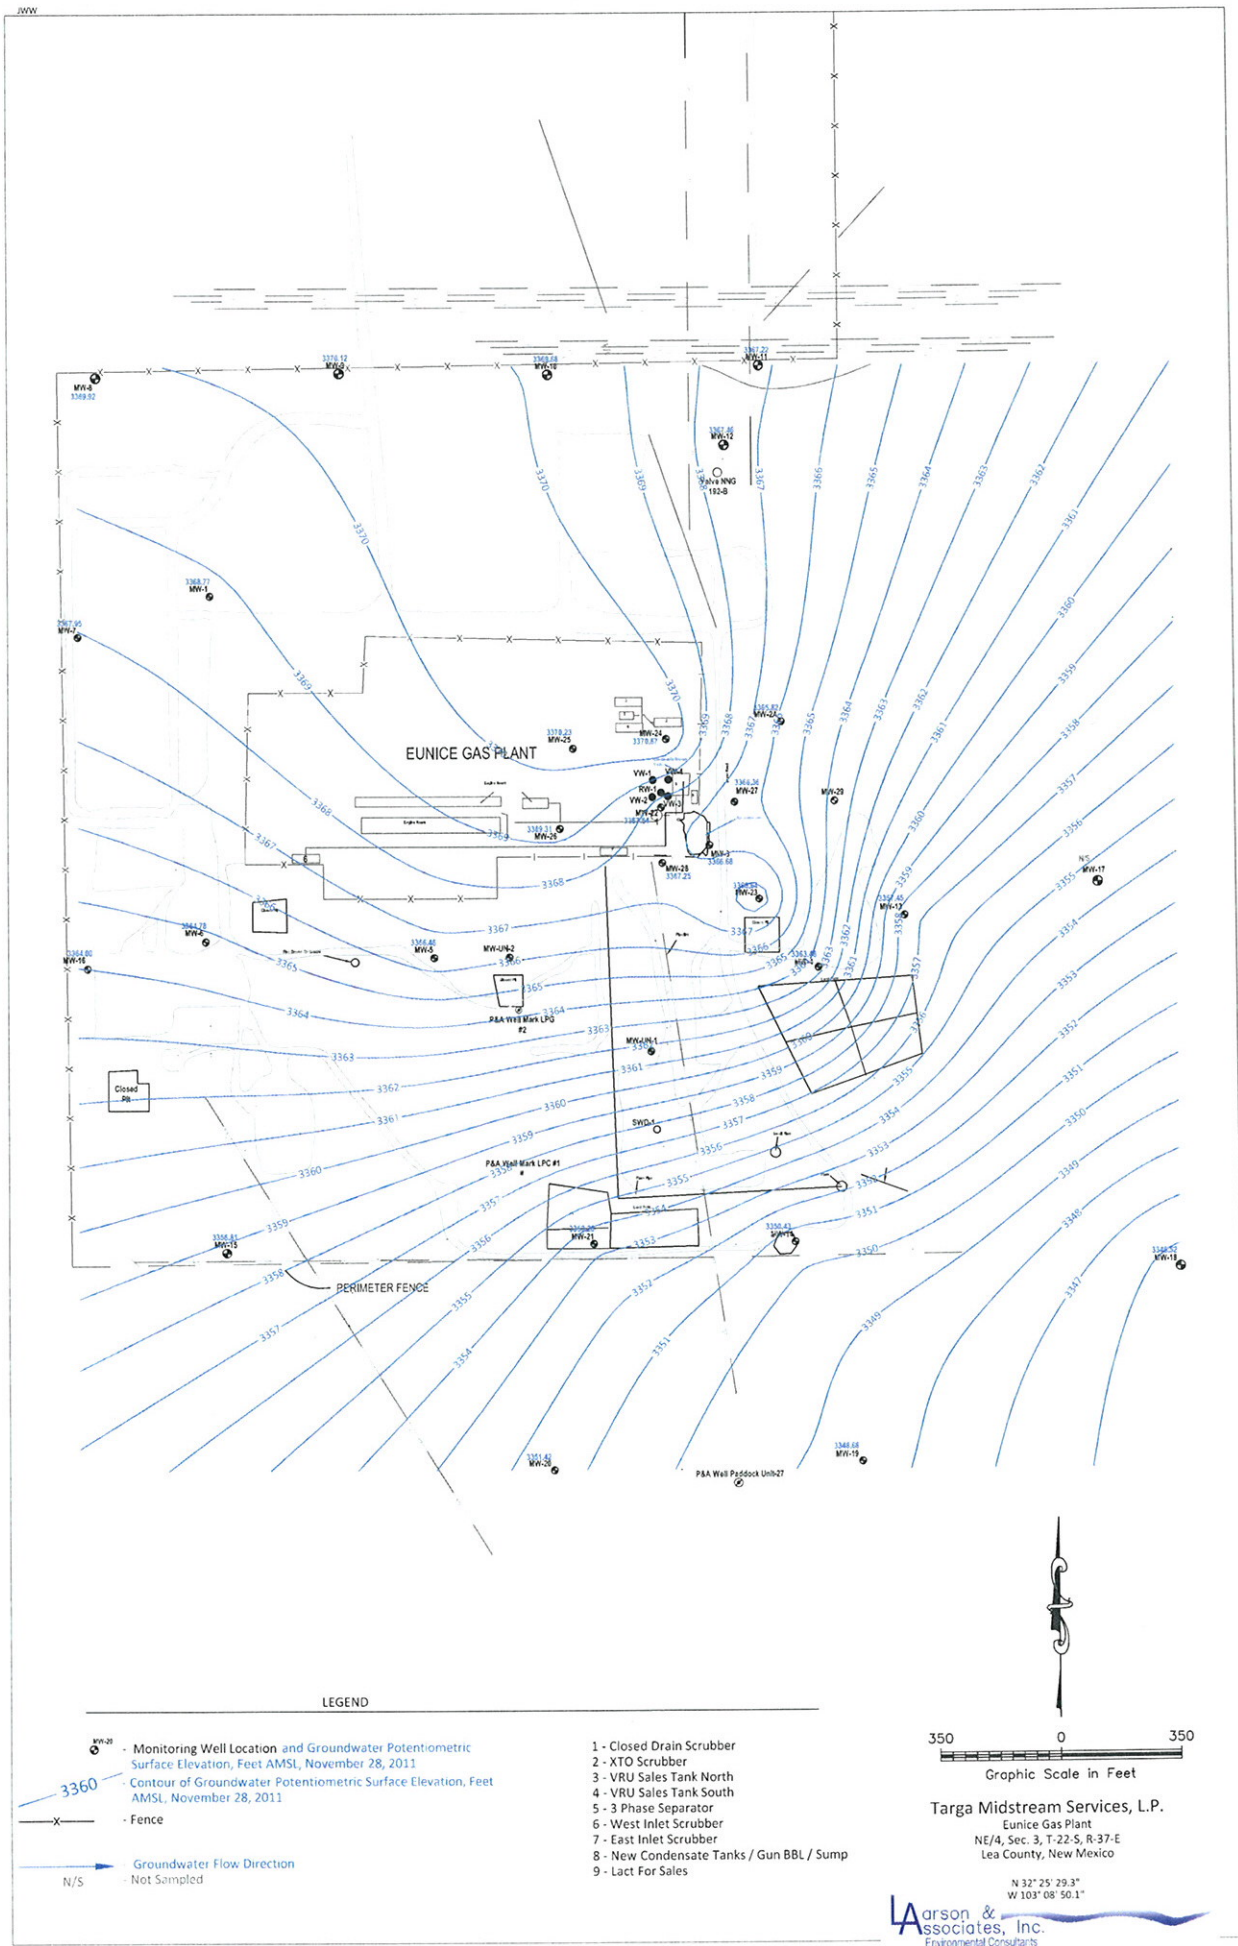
JWW

3370.12
MW-9

3369.58
MW-10

3367.22
MW-11

MW-8
3369.92

3367.46
MW-12

Valve NNG
192-B

3370

3369

3368

3367

3366

3365

3364

3363

3362

3361

3360

3368.71
MW-1

3367.95
MW-7

3359

3358

3357

3356

3355

EUNICE GAS PLANT

3370.23
MW-25

MW-24
3370.67

3365.82
MW-2A

3364.36
MW-27

MW-20

3369.31
MW-26

MW-3
3366.68

MW-28
3367.25

N/S
MW-17

3364.78
MW-6

3364.80
MW-16

3366.46
MW-5

MW-UN-2

MW-13

P&A Well Mark LPG
#2

MW-UN-1

Closed
Pit

SWD-1

P&A Well Mark LPC #1

3356.81
MW-15

MW-21

3350.43
MW-14

3349.52
MW-18

PERIMETER FENCE

3351.82
MW-20

3348.68
MW-19

P&A Well Paddock Unit-27

LEGEND

MW-20 - Monitoring Well Location and Groundwater Potentiometric Surface Elevation, Feet AMSL, November 28, 2011

3360 - Contour of Groundwater Potentiometric Surface Elevation, Feet AMSL, November 28, 2011

- Fence

Groundwater Flow Direction

N/S - Not Sampled

1 - Closed Drain Scrubber
2 - XTO Scrubber
3 - VRU Sales Tank North
4 - VRU Sales Tank South
5 - 3 Phase Separator
6 - West Inlet Scrubber
7 - East Inlet Scrubber
8 - New Condensate Tanks / Gun BBL / Sump
9 - Lact For Sales

350 0 350
Graphic Scale in Feet

Targa Midstream Services, L.P.
Eunice Gas Plant
NE/4, Sec. 3, T-22-S, R-37-E
Lea County, New Mexico

N 32° 25' 29.3"
W 103° 08' 50.1"

Larson & Associates, Inc.
Environmental Consultants